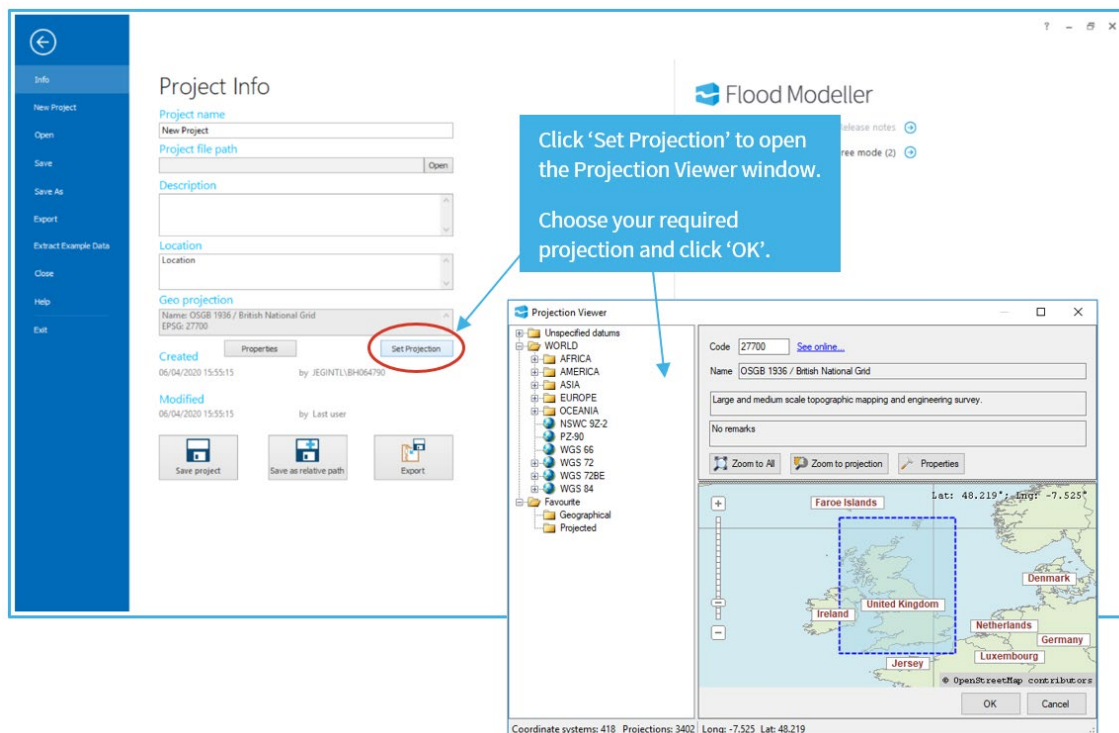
? – ✕

Info

New Project

Open

Save

Save As

Export

Extract Example Data

Close

Help

Exit

Project Info

Project name

New Project

Project file path

Open

Description

Location

Location

Geo projection

Name: OSGB 1936 / British National Grid
EPSG: 27700

Properties

Set Projection

Created

06/04/2020 15:55:15 by JEGINTL\BH064790

Modified

06/04/2020 15:55:15 by Last user

Save project

Save as relative path

Export

Flood Modeller

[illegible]elease notes

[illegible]ree mode (2)

Click 'Set Projection' to open the Projection Viewer window.

Choose your required projection and click 'OK'.

Projection Viewer

Unspecified datums
WORLD
AFRICA
AMERICA
ASIA
EUROPE
OCEANIA
NSWC 9Z-2
PZ-90
WGS 66
WGS 72
WGS 72BE
WGS 84
Favourite
Geographical
Projected

Code 27700 See online...

Name OSGB 1936 / British National Grid

Large and medium scale topographic mapping and engineering survey.

No remarks

Zoom to All

Zoom to projection

Properties

Lat: 48.219°; Lng: -7.525°

Faroe Islands

Denmark

Ireland

United Kingdom

Netherlands

Germany

Luxembourg

Jersey

© OpenStreetMap contributors

OK

Cancel

Coordinate systems: 418 Projections: 3402 Long: -7.525 Lat: 48.219